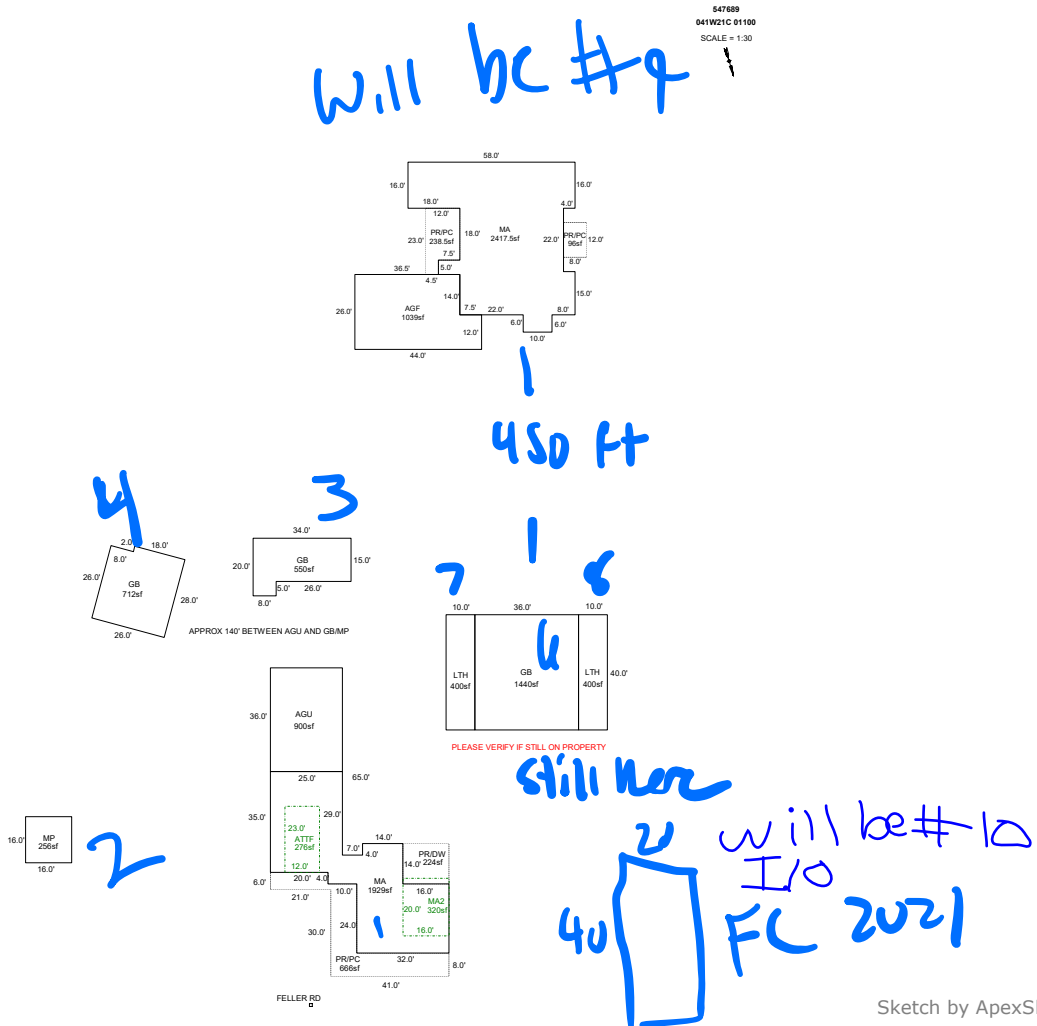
547689
041W21C 01100
SCALE = 1:30

will be #9

58.0'
16.0'
16.0'
18.0'
12.0'
4.0'
PR/PC
238.5sf
23.0'
18.0'
MA
2417.5sf
22.0'
PR/PC
96sf
12.0'
7.5'
8.0'
36.5'
5.0'
4.5'
15.0'
14.0'
26.0'
AGF
1039sf
7.5'
22.0'
8.0'
12.0'
6.0'
6.0'
10.0'
44.0'

1
450 ft
1

4
3
2.0'
18.0'
34.0'
8.0'
GB
20.0'
550sf
15.0'
26.0'
GB
712sf
28.0'
5.0'
26.0'
8.0'
26.0'
APPROX 140' BETWEEN AGU AND GB/MP

7
8
10.0'
36.0'
10.0'
6
LTH
400sf
GB
1440sf
LTH
400sf
40.0'
PLEASE VERIFY IF STILL ON PROPERTY
still here

36.0'
AGU
900sf
25.0'
65.0'
35.0'
29.0'
23.0'
ATTF
276sf
12.0'
7.0'
4.0'
14.0'
PR/DW
224sf
14.0'
16.0'
MP
256sf
16.0'
2
6.0'
20.0'
4.0
10.0'
MA
1929sf
16.0'
21.0'
20.0'
MA2
320sf
16.0'
30.0'
24.0
1
PR/PC
666sf
32.0'
8.0'
41.0'
FELLER RD

20
will be #10
I/O
40
FC 2021

Sketch by ApexSI